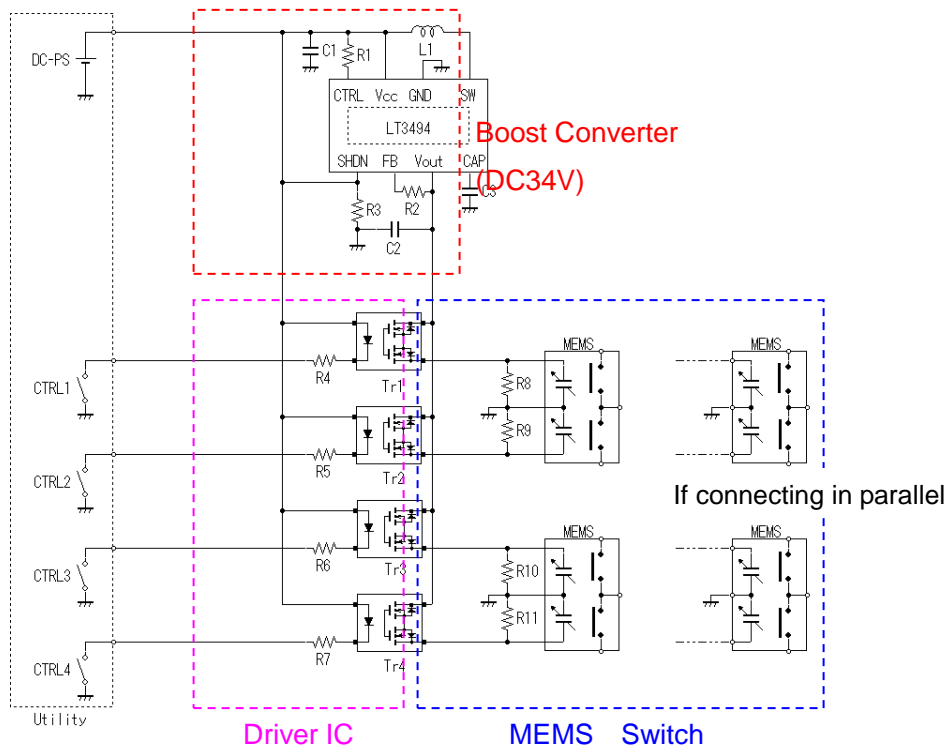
DC-PS
C1
R1
L1
CTRL Vcc GND SW
LT3494
Boost Converter
SHDN FB Vout CAP
(DC34V)
C3
R3
R2
C2
MEMS
MEMS
CTRL1
R4
Tr1
R8
R9
CTRL2
R5
Tr2
If connecting in parallel
MEMS
MEMS
CTRL3
R6
Tr3
R10
R11
CTRL4
R7
Tr4
Utility
Driver IC
MEMS Switch